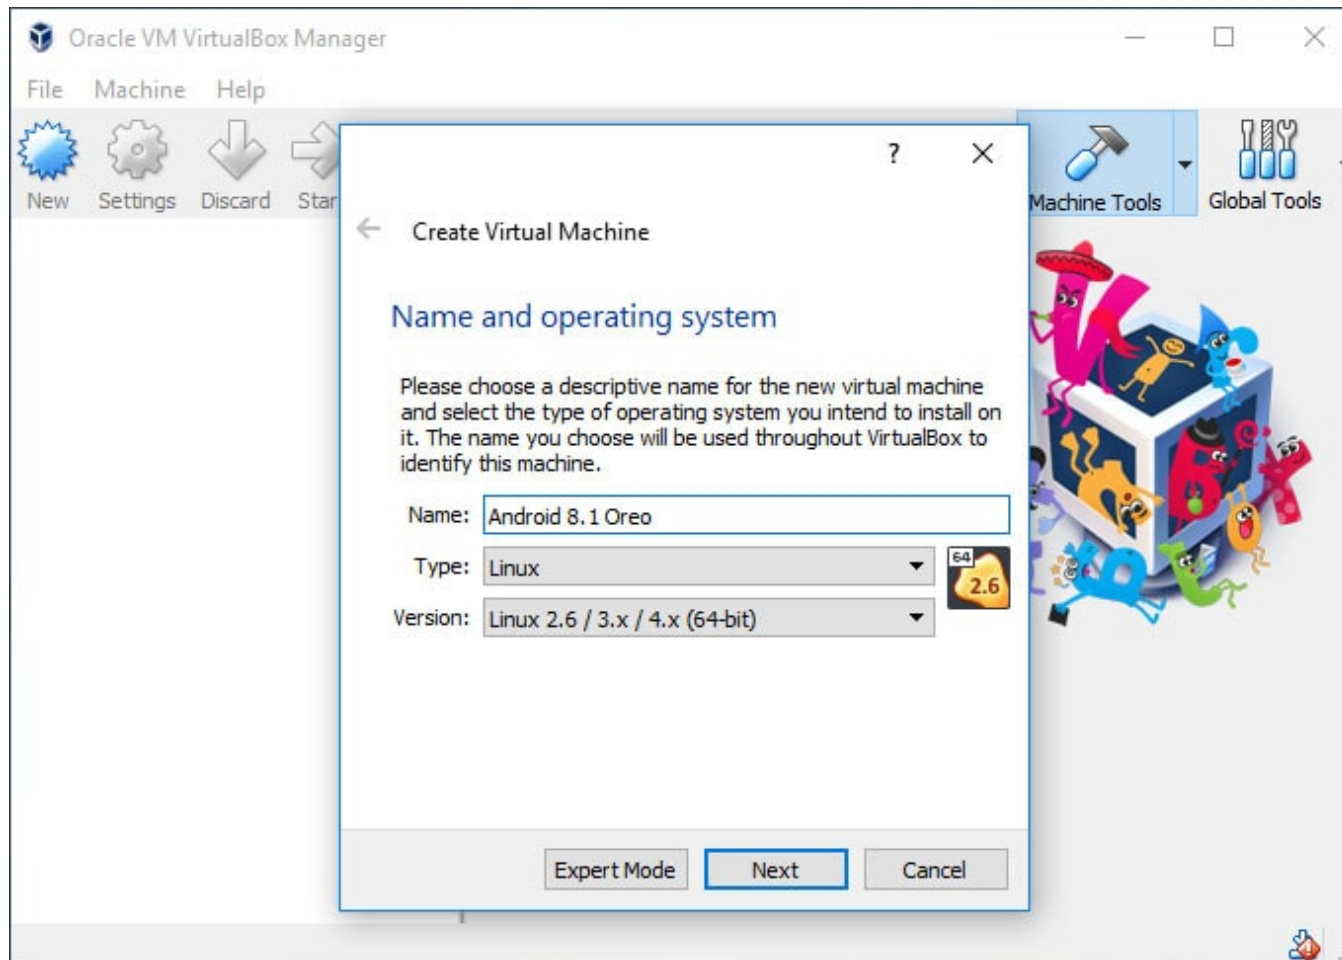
Oracle VM VirtualBox Manager

File Machine Help

New Settings Discard Star

Machine Tools Global Tools

?

Create Virtual Machine

Name and operating system

Please choose a descriptive name for the new virtual machine and select the type of operating system you intend to install on it. The name you choose will be used throughout VirtualBox to identify this machine.

Name: Android 8.1 Oreo

Type: Linux

Version: Linux 2.6 / 3.x / 4.x (64-bit)

64

2.6

Expert Mode Next Cancel